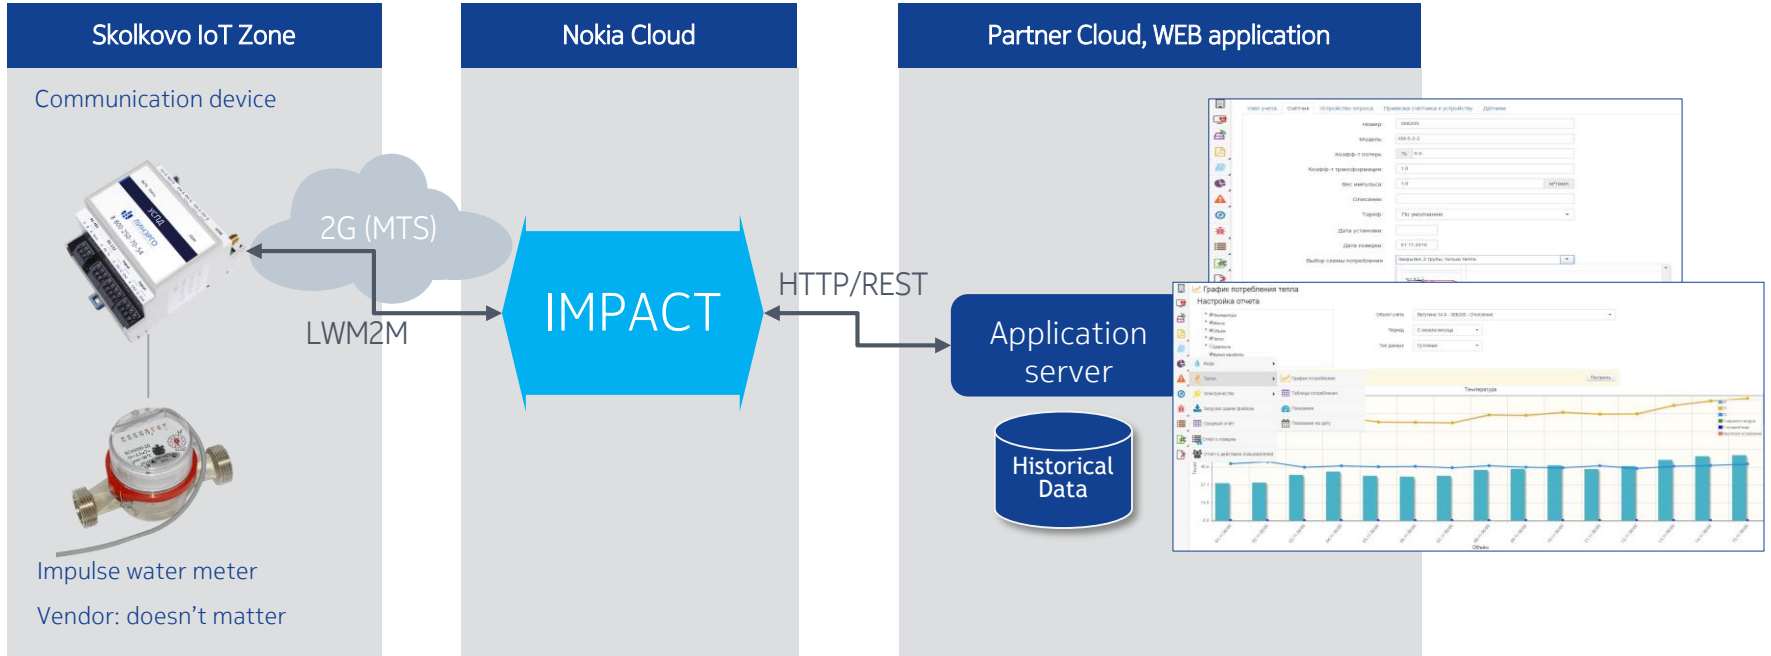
Skolkovo IoT Zone

Nokia Cloud

Partner Cloud, WEB application

Communication device

2G (MTS)

LWM2M

IMPACT

HTTP/REST

Application server

Historical Data

График потребления тепла

Настройка отчета

Температура

Impulse water meter

Vendor: doesn’t matter